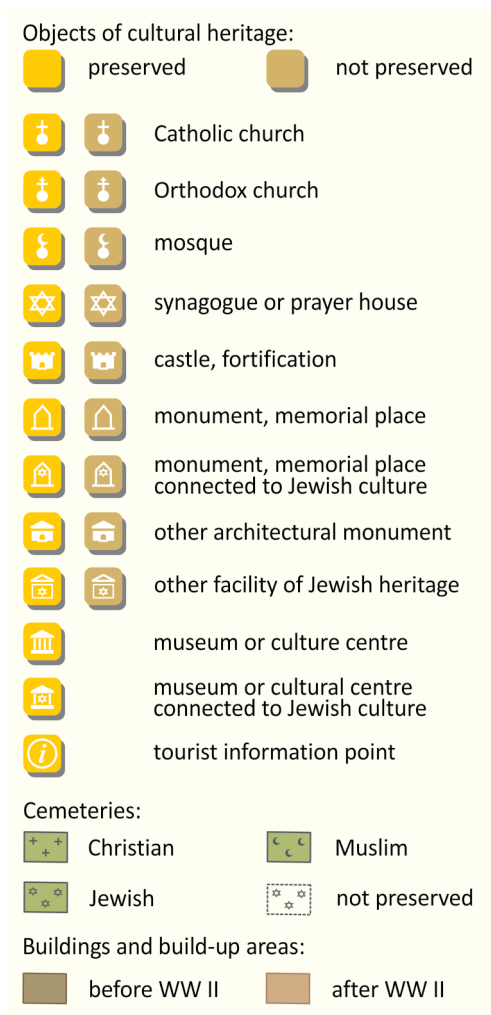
Objects of cultural heritage:

preserved

not preserved

Catholic church

Orthodox church

mosque

synagogue or prayer house

castle, fortification

monument, memorial place

monument, memorial place connected to Jewish culture

other architectural monument

other facility of Jewish heritage

museum or culture centre

museum or cultural centre connected to Jewish culture

$i$

tourist information point

Cemeteries:

Christian

Muslim

Jewish

not preserved

Buildings and build-up areas:

before WW II

after WW II